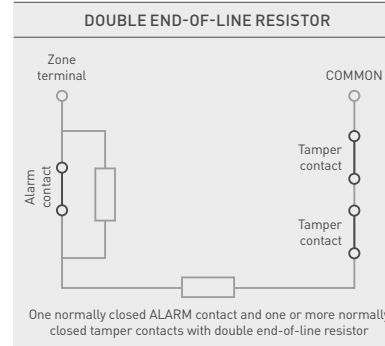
DOUBLE END-OF-LINE RESISTOR

Zone terminal

COMMON

Alarm contact

Tamper contact

Tamper contact

One normally closed ALARM contact and one or more normally closed tamper contacts with double end-of-line resistor